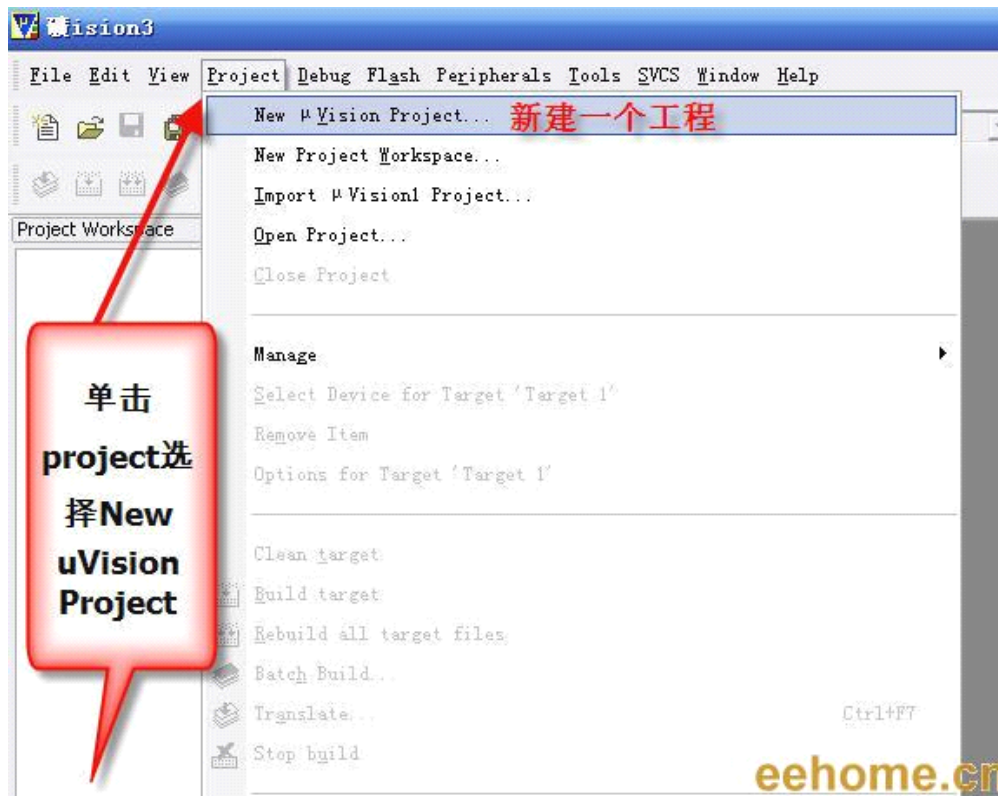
礦ision3

File Edit View Project Debug Flash Peripherals Tools SVCS Window Help

Project Workspace

New μVision Project... 新建一个工程
New Project Workspace...
Import μVision1 Project...
Open Project...
Close Project

Manage
Select Device for Target 'Target 1'
Remove Item
Options for Target 'Target 1'

Clean target
Build target
Rebuild all target files
Batch Build...
Translate... Ctrl+F7
Stop build

单击 project选择New uVision Project

eehome.cn